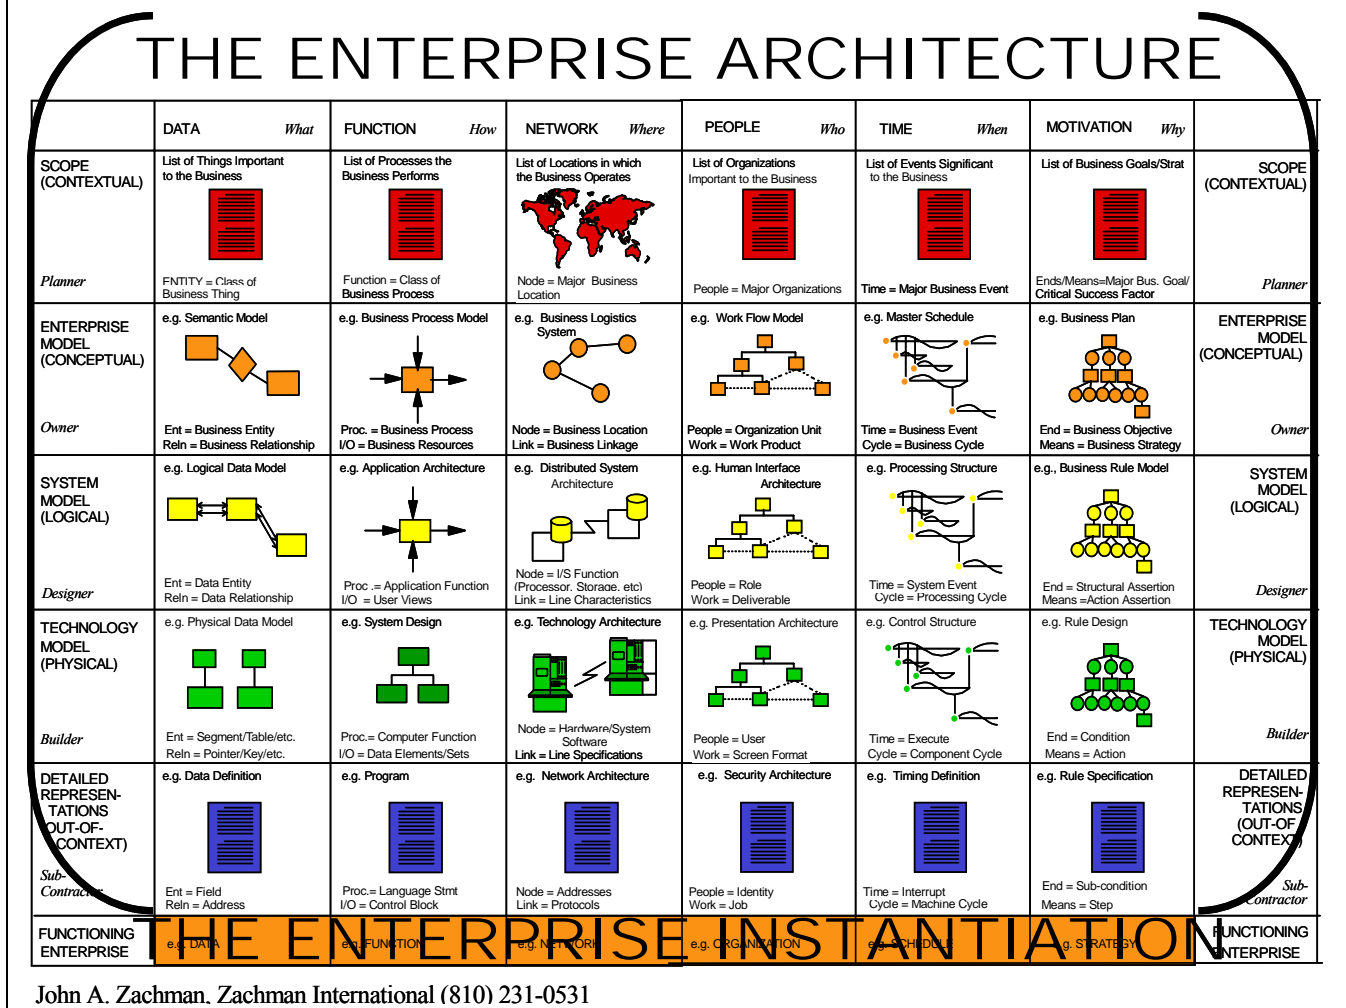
THE ENTERPRISE ARCHITECTURE

| | DATA What | FUNCTION How | NETWORK Where | PEOPLE Who | TIME When | MOTIVATION Why | |
|---|---|---|---|---|---|---|---|
| SCOPE (CONTEXTUAL) Planner | List of Things Important to the Business ENTITY = Class of Business Thing | List of Processes the Business Performs Function = Class of Business Process | List of Locations in which the Business Operates Node = Major Business Location | List of Organizations Important to the Business People = Major Organizations | List of Events Significant to the Business Time = Major Business Event | List of Business Goals/Strat Ends/Means=Major Bus. Goal/ Critical Success Factor | SCOPE (CONTEXTUAL) Planner |
| ENTERPRISE MODEL (CONCEPTUAL) Owner | e.g. Semantic Model Ent = Business Entity Reln = Business Relationship | e.g. Business Process Model Proc. = Business Process I/O = Business Resources | e.g. Business Logistics System Node = Business Location Link = Business Linkage | e.g. Work Flow Model People = Organization Unit Work = Work Product | e.g. Master Schedule Time = Business Event Cycle = Business Cycle | e.g. Business Plan End = Business Objective Means = Business Strategy | ENTERPRISE MODEL (CONCEPTUAL) Owner |
| SYSTEM MODEL (LOGICAL) Designer | e.g. Logical Data Model Ent = Data Entity Reln = Data Relationship | e.g. Application Architecture Proc .= Application Function I/O = User Views | e.g. Distributed System Architecture Node = I/S Function (Processor, Storage, etc) Link = Line Characteristics | e.g. Human Interface Architecture People = Role Work = Deliverable | e.g. Processing Structure Time = System Event Cycle = Processing Cycle | e.g., Business Rule Model End = Structural Assertion Means =Action Assertion | SYSTEM MODEL (LOGICAL) Designer |
| TECHNOLOGY MODEL (PHYSICAL) Builder | e.g. Physical Data Model Ent = Segment/Table/etc. Reln = Pointer/Key/etc. | e.g. System Design Proc.= Computer Function I/O = Data Elements/Sets | e.g. Technology Architecture Node = Hardware/System Software Link = Line Specifications | e.g. Presentation Architecture People = User Work = Screen Format | e.g. Control Structure Time = Execute Cycle = Component Cycle | e.g. Rule Design End = Condition Means = Action | TECHNOLOGY MODEL (PHYSICAL) Builder |
| DETAILED REPRESEN-TATIONS (OUT-OF-CONTEXT) Sub-Contractor | e.g. Data Definition Ent = Field Reln = Address | e.g. Program Proc.= Language Stmt I/O = Control Block | e.g. Network Architecture Node = Addresses Link = Protocols | e.g. Security Architecture People = Identity Work = Job | e.g. Timing Definition Time = Interrupt Cycle = Machine Cycle | e.g. Rule Specification End = Sub-condition Means = Step | DETAILED REPRESEN-TATIONS (OUT-OF CONTEXT) Sub-Contractor |
| FUNCTIONING ENTERPRISE | e.g. DATA | e.g. FUNCTION | e.g. NETWORK | e.g. ORGANIZATION | e.g. SCHEDULE | e.g. STRATEGY | FUNCTIONING ENTERPRISE |

THE ENTERPRISE INSTANTIATION

John A. Zachman, Zachman International (810) 231-0531